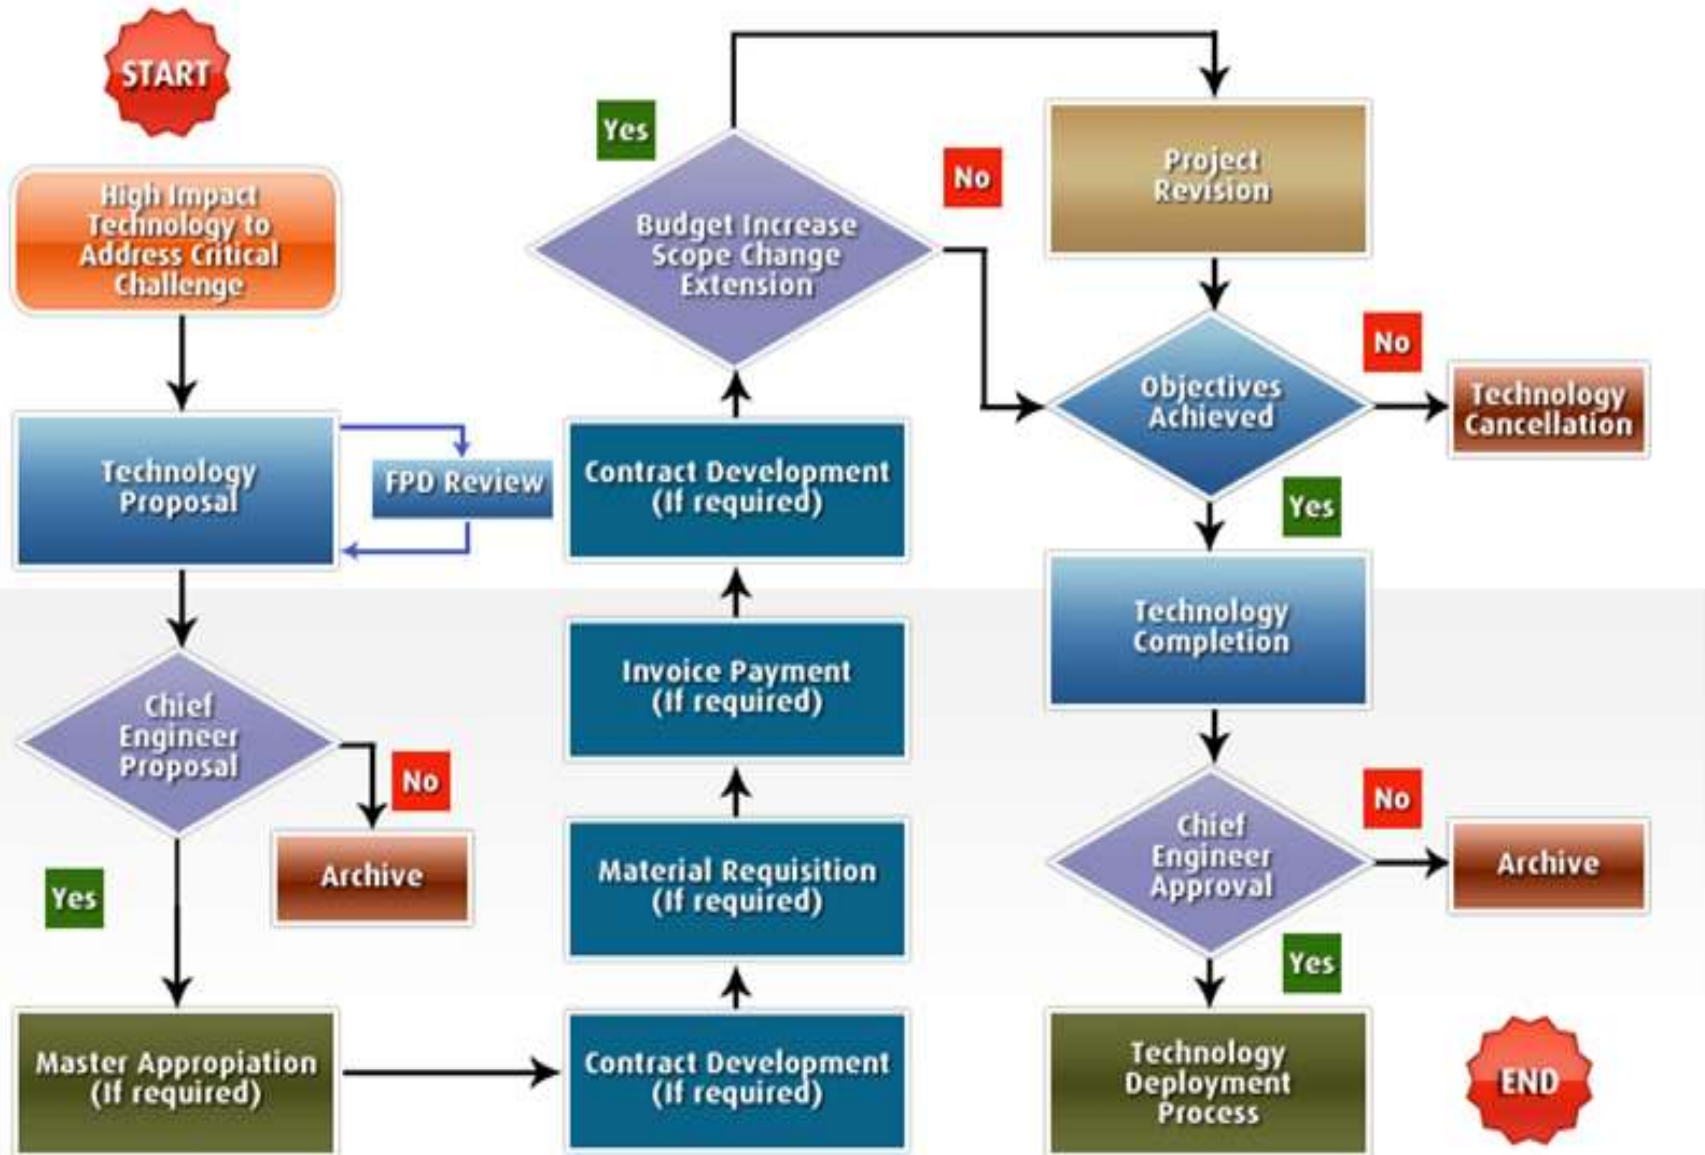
START

High Impact Technology to Address Critical Challenge

Technology Proposal

FPD Review

Chief Engineer Proposal

No

Archive

Yes

Master Appropiation (If required)

Contract Development (If required)

Material Requisition (If required)

Invoice Payment (If required)

Contract Development (If required)

Yes

Budget Increase Scope Change Extension

No

Project Revision

Objectives Achieved

No

Technology Cancellation

Yes

Technology Completion

Chief Engineer Approval

No

Archive

Yes

Technology Deployment Process

END